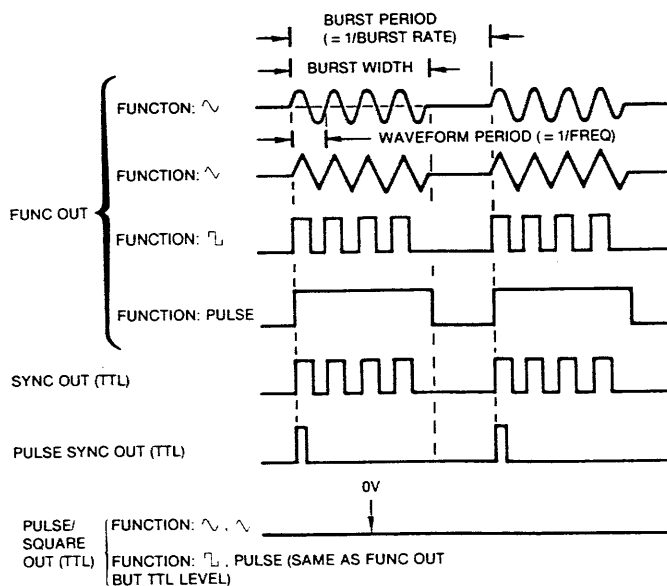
BURST PERIOD (= 1/BURST RATE)

BURST WIDTH

FUNCTON: ∿

WAVEFORM PERIOD (= 1/FREQ)

FUNCTION: ∿

FUNC OUT

FUNCTION: ⅂

FUNCTION: PULSE

SYNC OUT (TTL)

PULSE SYNC OUT (TTL)

0V

PULSE/ SQUARE OUT (TTL)

FUNCTION: ∿ , ∿

FUNCTION: ⅂ , PULSE (SAME AS FUNC OUT BUT TTL LEVEL)